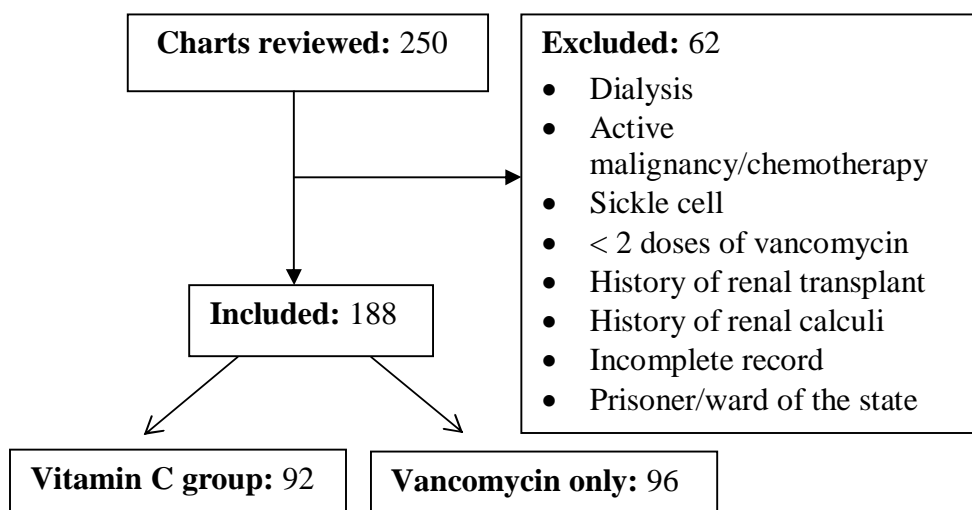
**Charts reviewed:** 250

**Excluded:** 62
- Dialysis
- Active malignancy/chemotherapy
- Sickle cell
- < 2 doses of vancomycin
- History of renal transplant
- History of renal calculi
- Incomplete record
- Prisoner/ward of the state

**Included:** 188

**Vitamin C group:** 92

**Vancomycin only:** 96